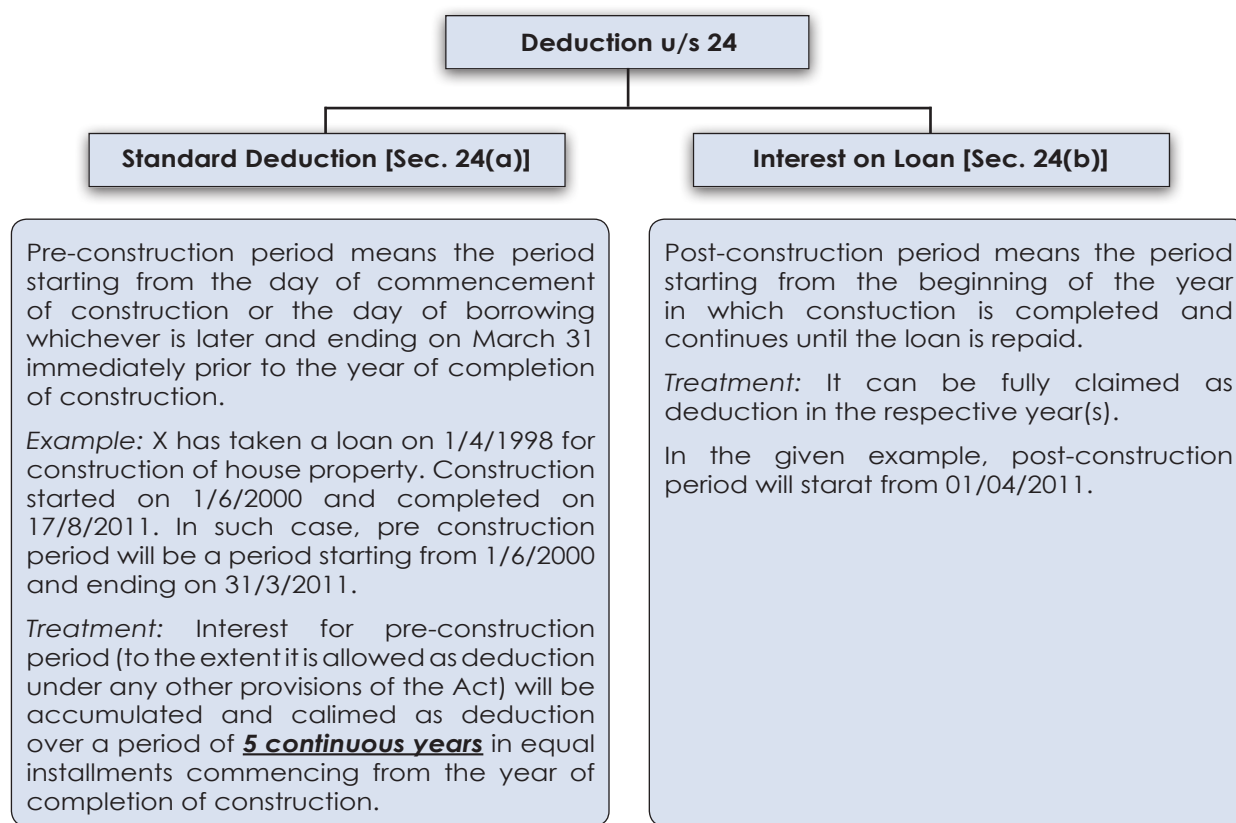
Deduction u/s 24

Standard Deduction [Sec. 24(a)]

Interest on Loan [Sec. 24(b)]

Pre-construction period means the period starting from the day of commencement of construction or the day of borrowing whichever is later and ending on March 31 immediately prior to the year of completion of construction.

*Example:* X has taken a loan on 1/4/1998 for construction of house property. Construction started on 1/6/2000 and completed on 17/8/2011. In such case, pre construction period will be a period starting from 1/6/2000 and ending on 31/3/2011.

*Treatment:* Interest for pre-construction period (to the extent it is allowed as deduction under any other provisions of the Act) will be accumulated and calimed as deduction over a period of ***5 continuous years*** in equal installments commencing from the year of completion of construction.

Post-construction period means the period starting from the beginning of the year in which constuction is completed and continues until the loan is repaid.

*Treatment:* It can be fully claimed as deduction in the respective year(s).

In the given example, post-construction period will starat from 01/04/2011.